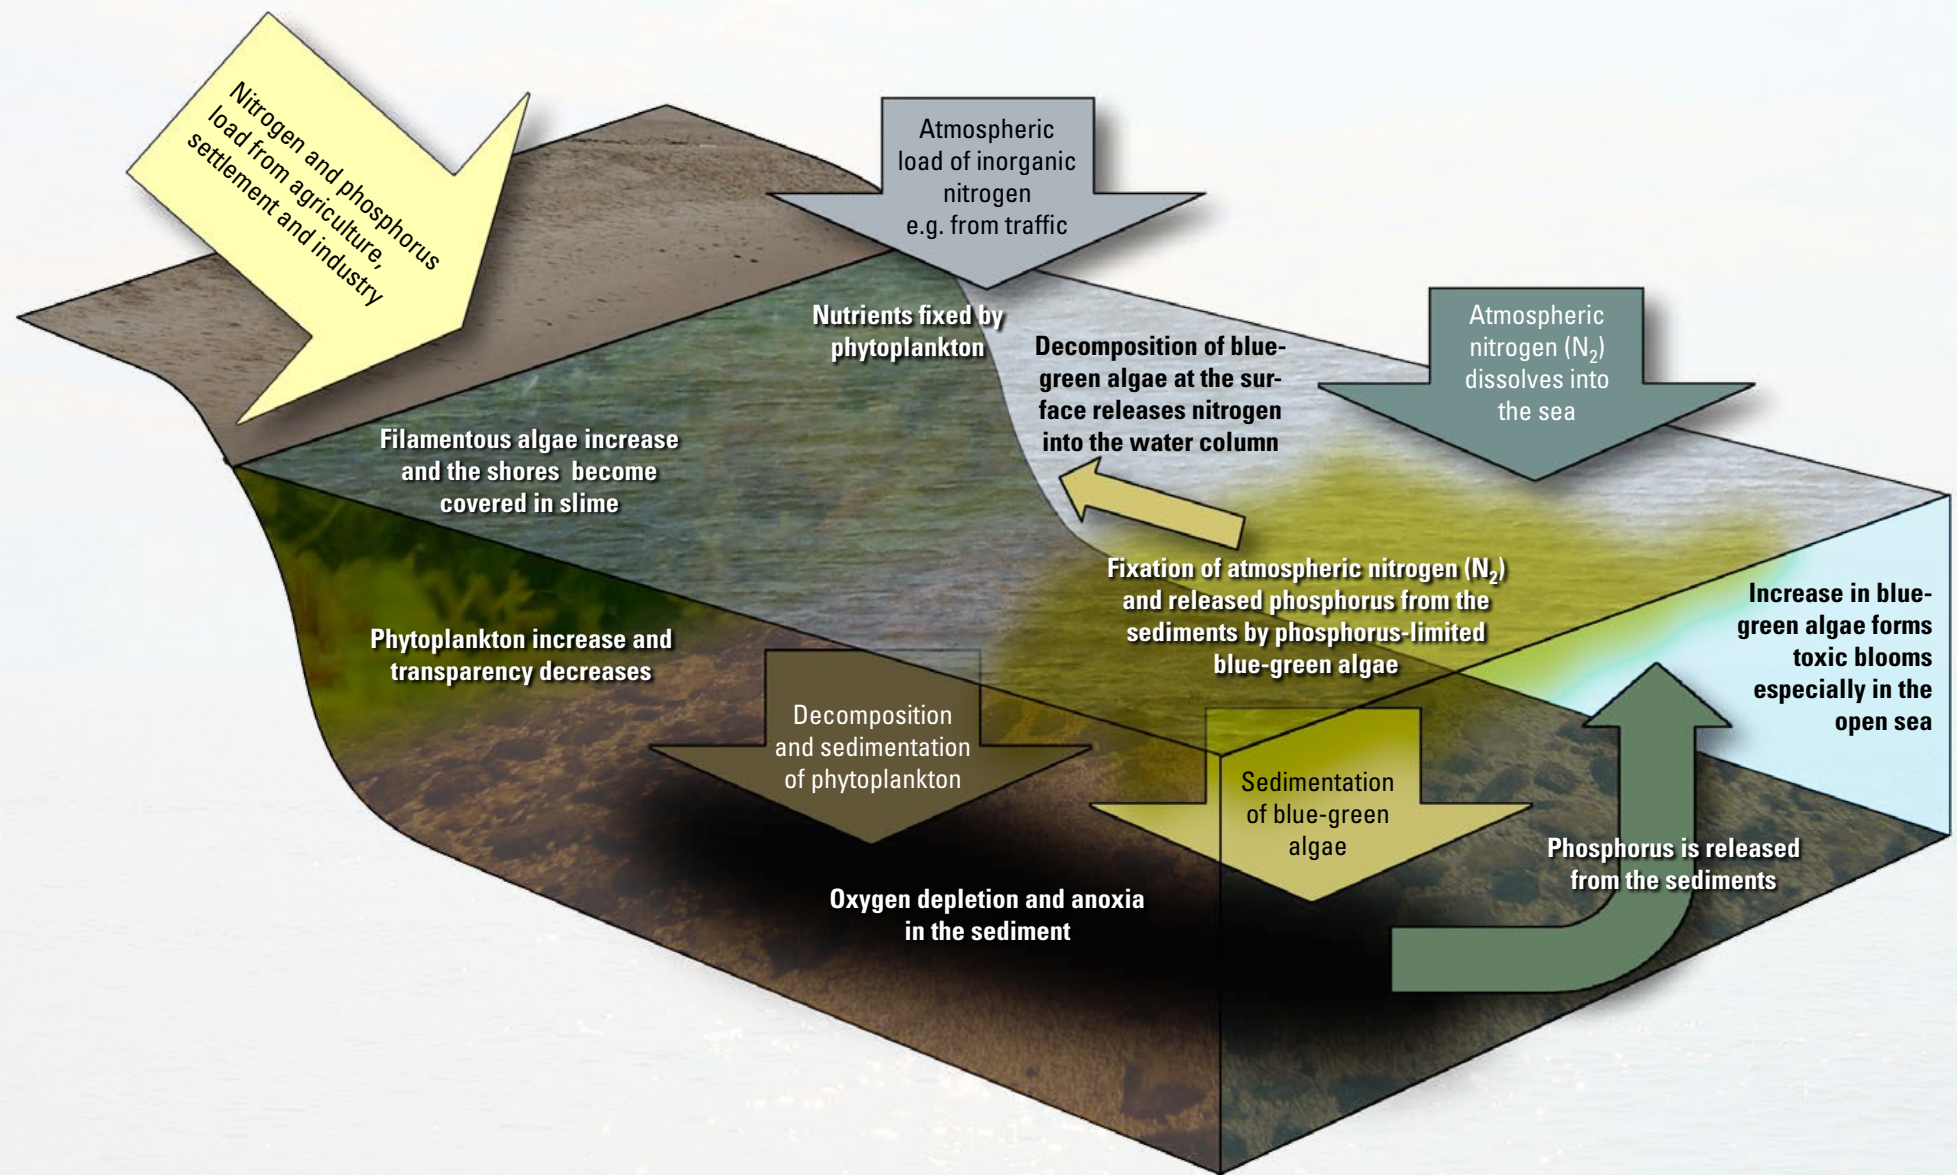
Nitrogen and phosphorus load from agriculture, settlement and industry

Atmospheric load of inorganic nitrogen e.g. from traffic

Nutrients fixed by phytoplankton

Decomposition of blue-green algae at the surface releases nitrogen into the water column

Atmospheric nitrogen ($N_2$) dissolves into the sea

Filamentous algae increase and the shores become covered in slime

Fixation of atmospheric nitrogen ($N_2$) and released phosphorus from the sediments by phosphorus-limited blue-green algae

Increase in blue-green algae forms toxic blooms especially in the open sea

Phytoplankton increase and transparency decreases

Decomposition and sedimentation of phytoplankton

Sedimentation of blue-green algae

Phosphorus is released from the sediments

Oxygen depletion and anoxia in the sediment